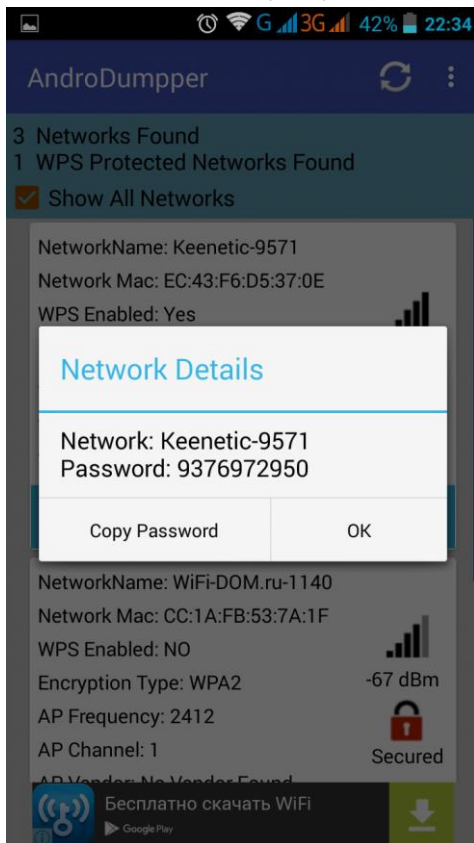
G 3G 42% 22:34

AndroDumpper

3 Networks Found
1 WPS Protected Networks Found
Show All Networks

NetworkName: Keenetic-9571
Network Mac: EC:43:F6:D5:37:0E
WPS Enabled: Yes

Network Details

Network: Keenetic-9571
Password: 9376972950

Copy Password
OK

NetworkName: WiFi-DOM.ru-1140
Network Mac: CC:1A:FB:53:7A:1F
WPS Enabled: NO
Encryption Type: WPA2
AP Frequency: 2412
AP Channel: 1
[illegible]

-67 dBm
Secured

Бесплатно скачать WiFi
Google Play